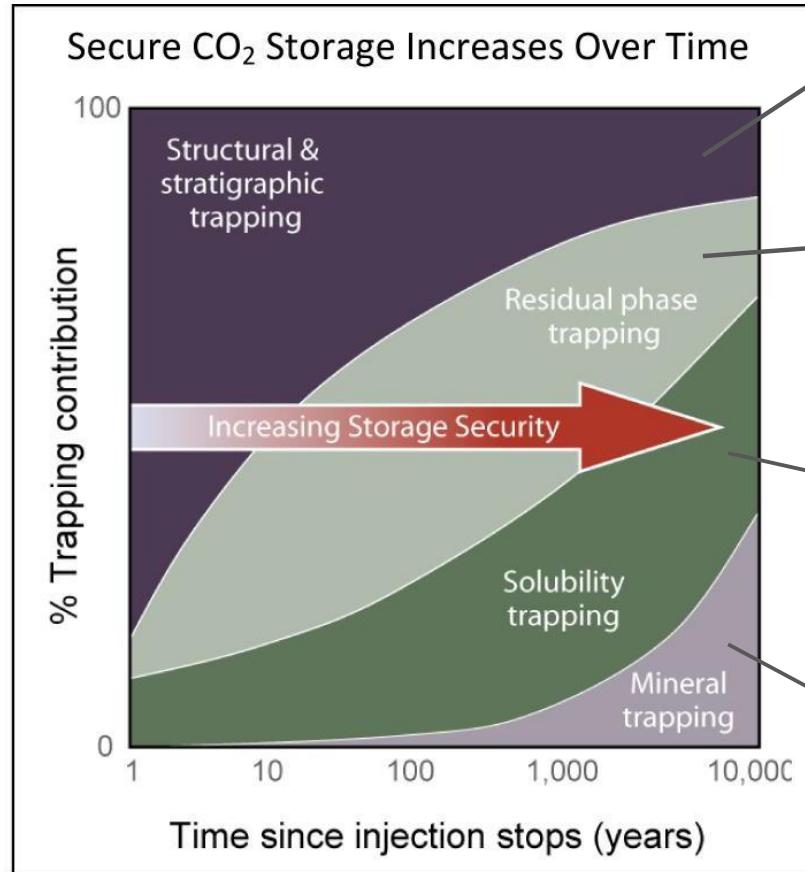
Secure $CO_2$ Storage Increases Over Time

100

Structural & stratigraphic trapping

Residual phase trapping

Increasing Storage Security

Solubility trapping

Mineral trapping

% Trapping contribution

0

1

10

100

1,000

10,00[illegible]

Time since injection stops (years)